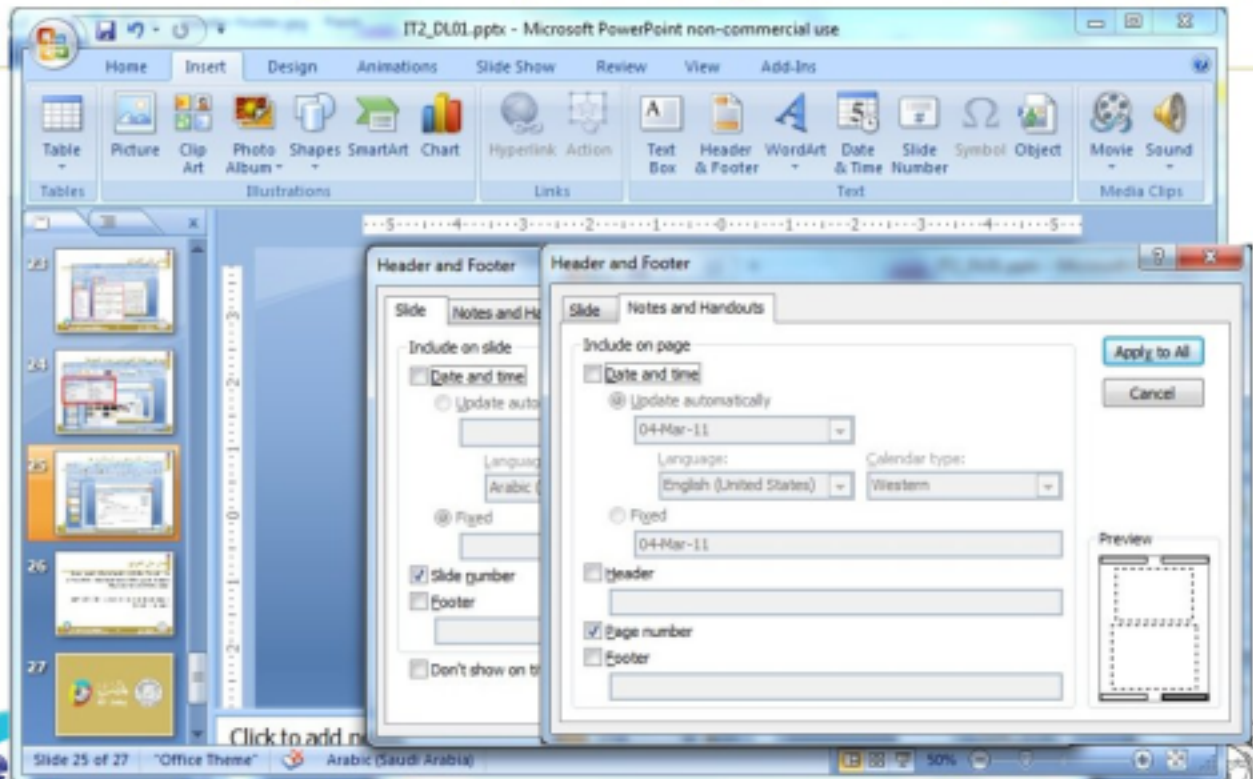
IT2_DL01.pptx - Microsoft PowerPoint non-commercial use

Home Insert Design Animations Slide Show Review View Add-Ins

Table
Tables
Picture Clip Art Photo Album Shapes SmartArt Chart
Illustrations
Hyperlink Action
Links
Text Box Header & Footer WordArt Date & Time Slide Number Symbol Object
Text
Movie Sound
Media Clips

23
24
25
26
27

Header and Footer
Slide Notes and Ha
Include on slide
Date and time
Update auto
Languag
Arabic (
Fixed
Slide number
Footer
Don't show on ti

Header and Footer
Slide Notes and Handouts
Include on page
Date and time
Update automatically
04-Mar-11
Language:
English (United States)
Calendar type:
Western
Fixed
04-Mar-11
Header
Page number
Footer

Apply to All
Cancel
Preview

Click to add n

Slide 25 of 27 "Office Theme" Arabic (Saudi Arabia) 50%